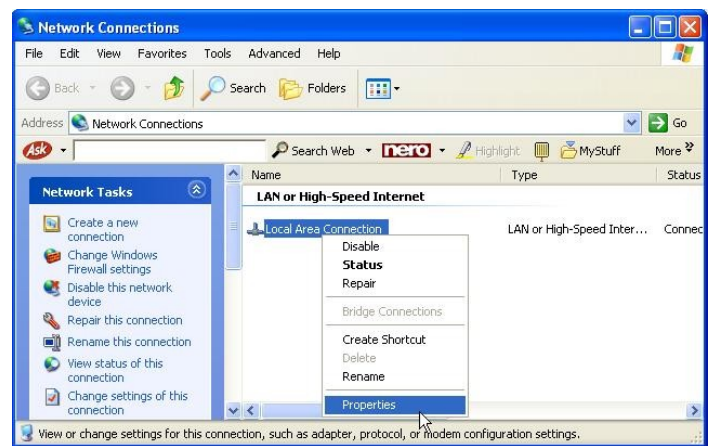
Network Connections

File Edit View Favorites Tools Advanced Help

Back Search Folders

Address Network Connections Go

Ask Search Web nero Highlight MyStuff More

Network Tasks

Create a new connection
Change Windows Firewall settings
Disable this network device
Repair this connection
Rename this connection
View status of this connection
Change settings of this connection

| Name | Type | Status |
|---|---|---|
| LAN or High-Speed Internet | | |
| Local Area Connection | LAN or High-Speed Inter... | Connec |

Disable
Status
Repair
Bridge Connections
Create Shortcut
Delete
Rename
Properties

View or change settings for this connection, such as adapter, protocol, or modem configuration settings.